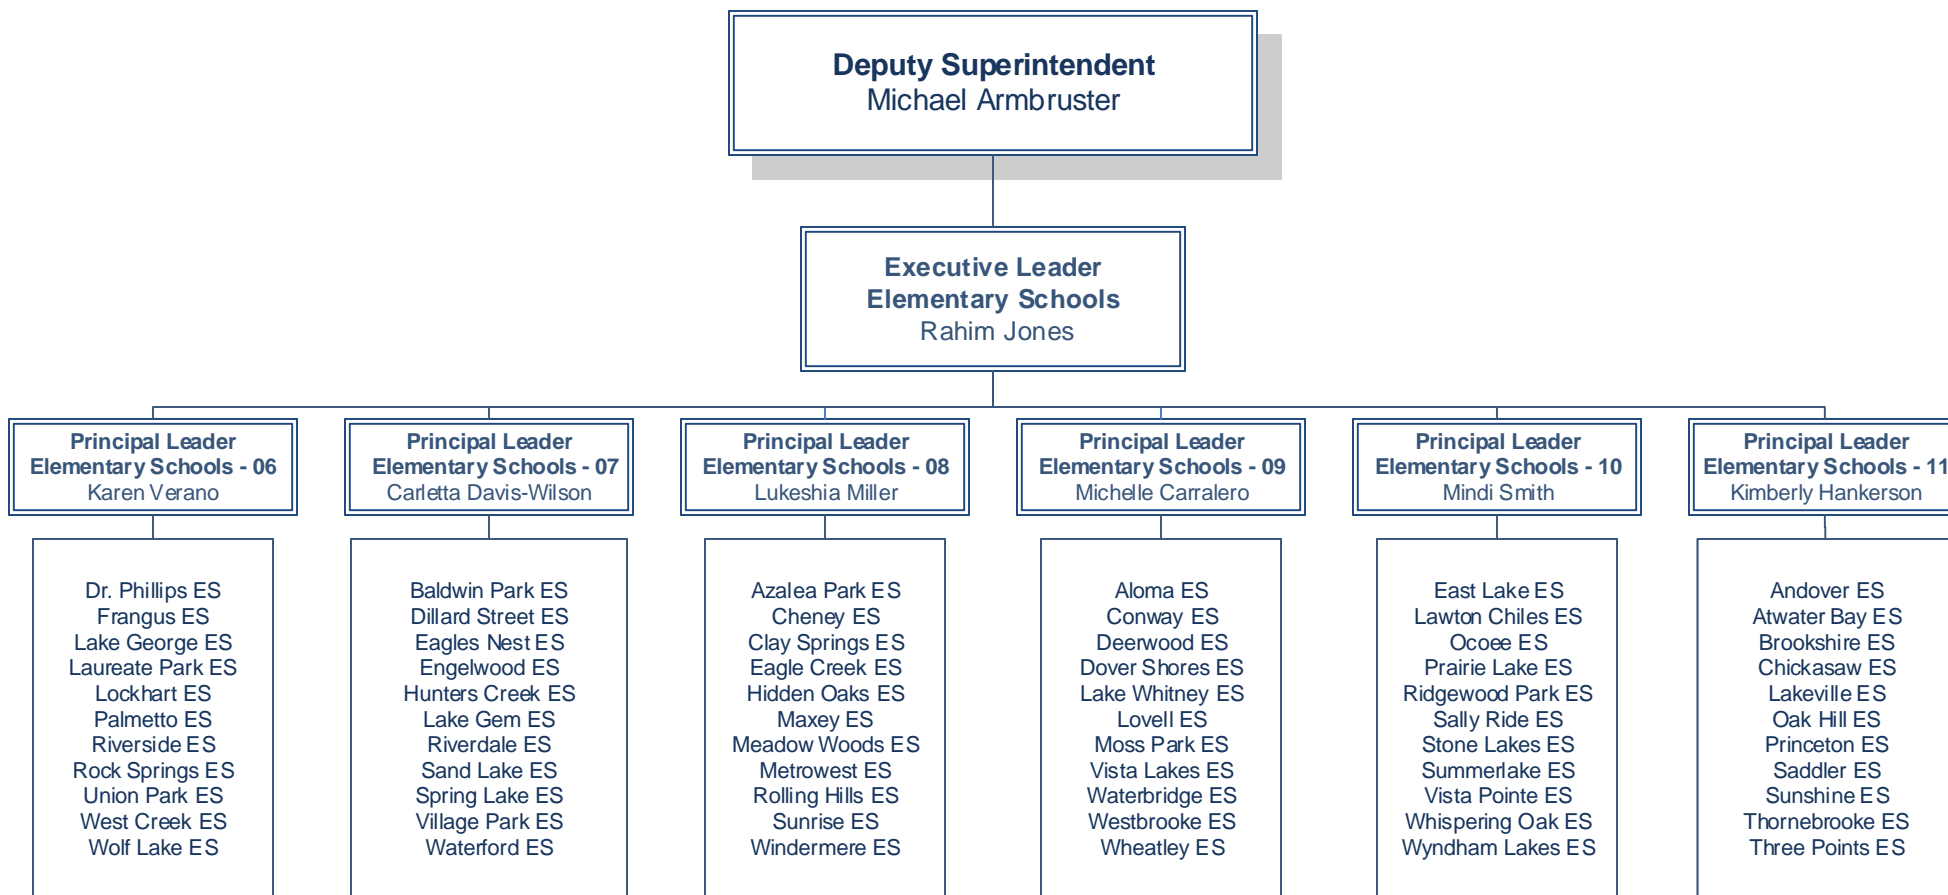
Deputy Superintendent
Michael Armbruster

Executive Leader
Elementary Schools
Rahim Jones

Principal Leader
Elementary Schools - 06
Karen Verano

Dr. Phillips ES
Frangus ES
Lake George ES
Laureate Park ES
Lockhart ES
Palmetto ES
Riverside ES
Rock Springs ES
Union Park ES
West Creek ES
Wolf Lake ES

Principal Leader
Elementary Schools - 07
Carletta Davis-Wilson

Baldwin Park ES
Dillard Street ES
Eagles Nest ES
Engelwood ES
Hunters Creek ES
Lake Gem ES
Riverdale ES
Sand Lake ES
Spring Lake ES
Village Park ES
Waterford ES

Principal Leader
Elementary Schools - 08
Lukeshia Miller

Azalea Park ES
Cheney ES
Clay Springs ES
Eagle Creek ES
Hidden Oaks ES
Maxey ES
Meadow Woods ES
Metrowest ES
Rolling Hills ES
Sunrise ES
Windermere ES

Principal Leader
Elementary Schools - 09
Michelle Carralero

Aloma ES
Conway ES
Deerwood ES
Dover Shores ES
Lake Whitney ES
Lovell ES
Moss Park ES
Vista Lakes ES
Waterbridge ES
Westbrooke ES
Wheatley ES

Principal Leader
Elementary Schools - 10
Mindi Smith

East Lake ES
Lawton Chiles ES
Ocoee ES
Prairie Lake ES
Ridgewood Park ES
Sally Ride ES
Stone Lakes ES
Summerlake ES
Vista Pointe ES
Whispering Oak ES
Wyndham Lakes ES

Principal Leader
Elementary Schools - 11
Kimberly Hankerson

Andover ES
Atwater Bay ES
Brookshire ES
Chickasaw ES
Lakeville ES
Oak Hill ES
Princeton ES
Saddler ES
Sunshine ES
Thornebrooke ES
Three Points ES